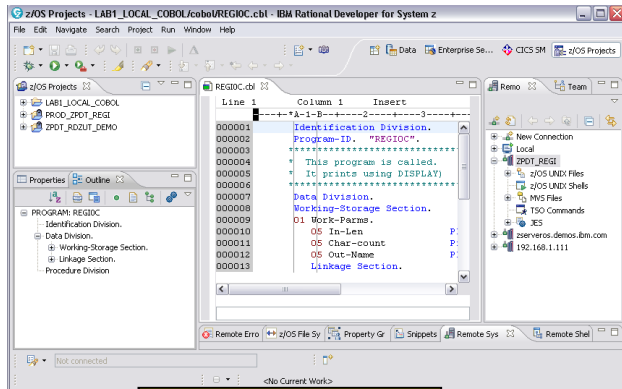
z/OS Projects - LAB1_LOCAL_COBOL/cobol/REGIOC.cbl - IBM Rational Developer for System z

File Edit Navigate Search Project Run Window Help

Data Enterprise Se... CICS SM z/OS Projects

z/OS Projects
LAB1_LOCAL_COBOL
PROD_ZPDT_REGI
ZPDT_RDZUT_DEMO

REGIOC.cbl
Line 1 Column 1 Insert
----+-*A-1-B--+----2----+----3----+----
000001 Identification Division.
000002 Program-ID. "REGIOC".
000003 ****************************************
000004 * This program is called.
000005 * It prints using DISPLAY)
000006 ****************************************
000007 Data Division.
000008 Working-Storage Section.
000009 01 Work-Parms.
000010 05 In-Len P
000011 05 Char-count P
000012 05 Out-Name P
000013 Linkage Section.

Remo Team
New Connection
Local
ZPDT_REGI
z/OS UNIX Files
z/OS UNIX Shells
MVS Files
TSO Commands
JES
zserveros.demos.ibm.com
192.168.1.111

Properties Outline
PROGRAM: REGIOC
Identification Division.
Data Division.
Working-Storage Section.
Linkage Section.
Procedure Division

Remote Erro z/OS File Sy Property Gr Snippets Remote Sys Remote Shel

Not connected

<No Current Work>